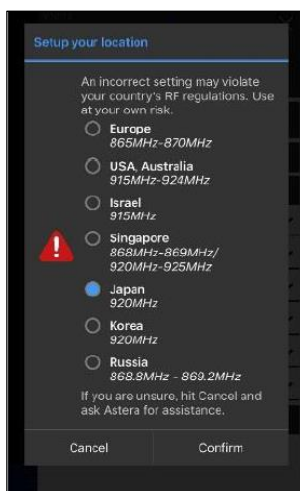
Setup your location

An incorrect setting may violate your country's RF regulations. Use at your own risk.

Europe
865MHz-870MHz

USA, Australia
915MHz-924MHz

Israel
915MHz

Singapore
868MHz-869MHz/
920MHz-925MHz

Japan
920MHz

Korea
920MHz

Russia
868.9MHz - 869.2MHz

If you are unsure, hit Cancel and ask Astera for assistance.

Cancel

Confirm